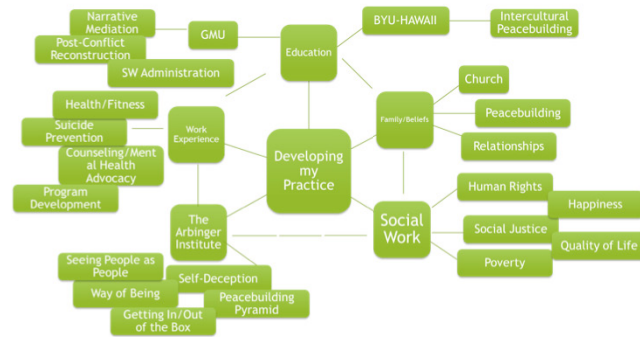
Narrative Mediation

GMU

Post-Conflict Reconstruction

SW Administration

Education

BYU-HAWAII

Intercultural Peacebuilding

Church

Family/Beliefs

Peacebuilding

Relationships

Health/Fitness

Suicide Prevention

Work Experience

Counseling/Mental Health Advocacy

Program Development

Developing my Practice

Human Rights

Happiness

Social Work

Social Justice

Quality of Life

Poverty

The Arbinger Institute

Seeing People as People

Self-Deception

Way of Being

Peacebuilding Pyramid

Getting In/Out of the Box